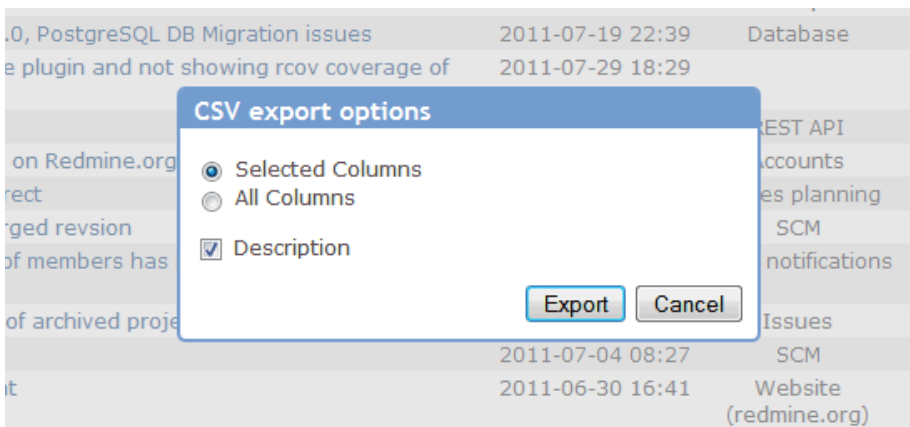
.0, PostgreSQL DB Migration issues 2011-07-19 22:39 Database
e plugin and not showing rcov coverage of 2011-07-29 18:29

CSV export options

Selected Columns
All Columns

Description

Export Cancel

REST API
on Redmine.org Accounts
rect es planning
rged revsion SCM
of members has notifications
of archived proj Issues
2011-07-04 08:27 SCM
it 2011-06-30 16:41 Website (redmine.org)